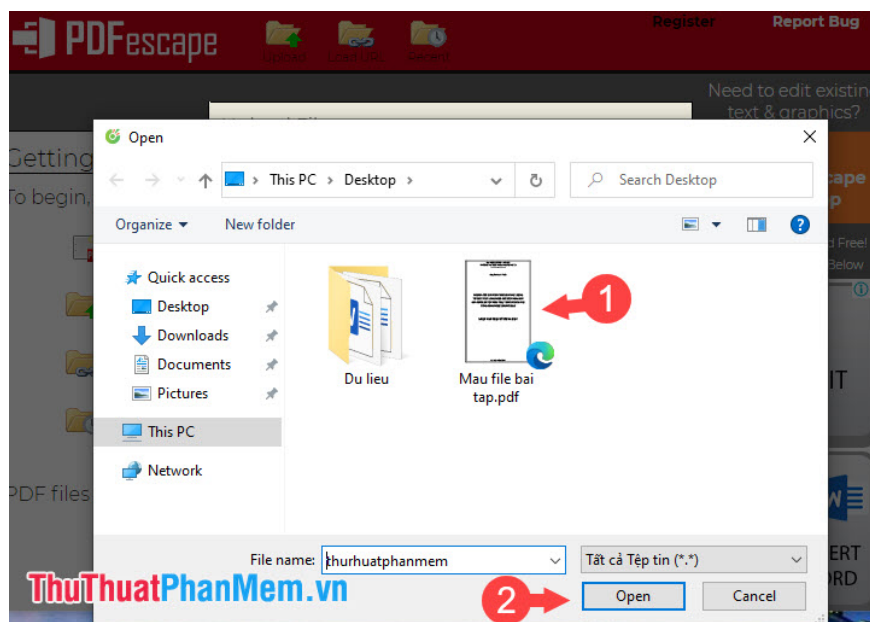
PDFescape

Register Report Bug

Upload Load UR Recent

Need to edit existing text & graphics?

Getting

To begin,

PDF files

Open

This PC > Desktop >

Search Desktop

Organize ▾ New folder

Quick access

Desktop

Downloads

Documents

Pictures

This PC

Network

Du lieu

Mau file bai tap.pdf

1

File name: thurhuatphanmem

Tất cả Tệp tin (*.*)

2

Open

Cancel

ThuThuatPhanMem.vn